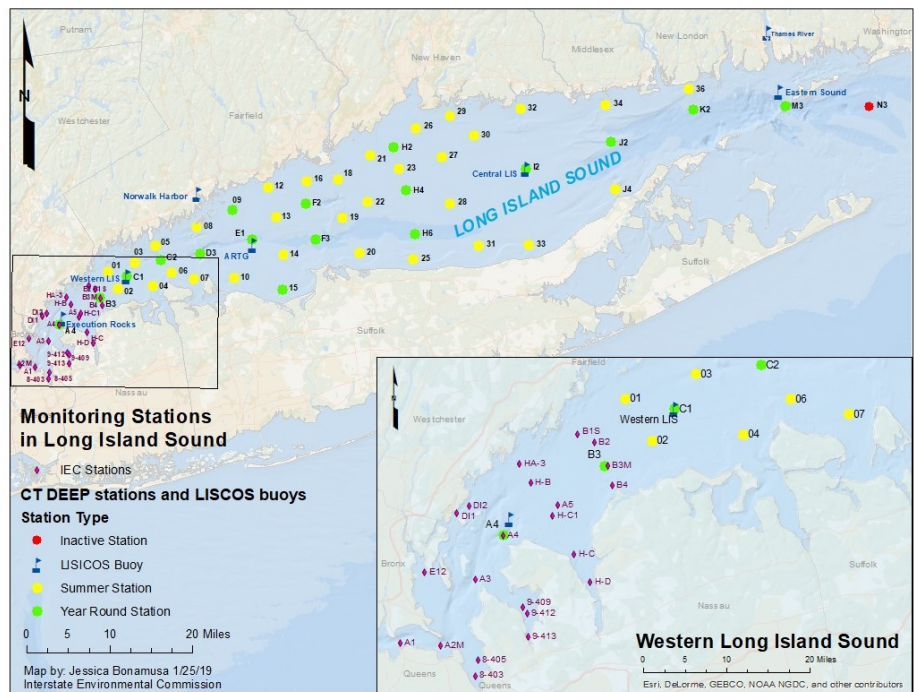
Putnam
Westchester
Fairfield
New Haven
Middlesex
New London
Washington
Thames River
N3
Eastern Sound
M3
K2
36
34
32
29
30
26
27
28
21
23
H2
H4
H6
Central LIS
I2
J2
J4
LONG ISLAND SOUND
Norwalk Harbor
12
16
18
22
13
F2
09
08
19
F3
E1
ARTG
D3
05
03
C2
06
07
01
C1
Western LIS
02
04
10
14
15
20
25
31
33
Suffolk
Nassau
Execution Rocks
A4
Monitoring Stations in Long Island Sound
IEC Stations
CT DEEP stations and LISCOS buoys
Station Type
Inactive Station
LISICOS Buoy
Summer Station
Year Round Station
0 5 10 20 Miles
Map by: Jessica Bonamusa 1/25/19
Interstate Environmental Commission
Westchester
Fairfield
03
C2
01
C1
Western LIS
06
07
02
04
B1S
B2
B3
B3M
B4
HA-3
H-B
A5
H-C1
DI2
DI1
A4
H-C
H-D
Bronx
E12
A3
9-409
9-412
9-413
A1
A2M
8-405
8-403
Queens
Nassau
Suffolk
Western Long Island Sound
0 5 10 20 Miles
Esri, DeLorme, GEBCO, NOAA NGDC, and other contributors